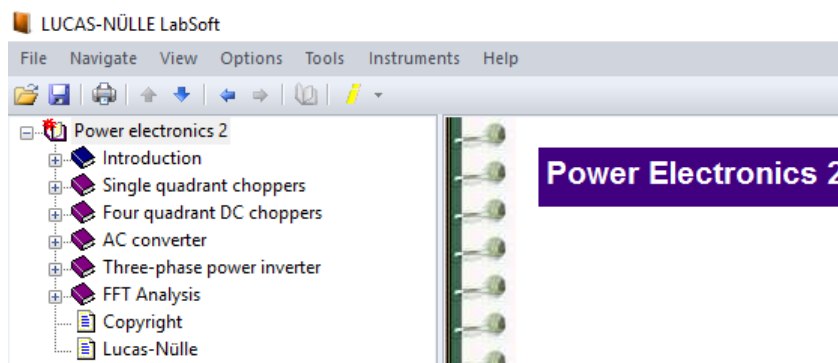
LUCAS-NÜLLE LabSoft

File Navigate View Options Tools Instruments Help

Power electronics 2
Introduction
Single quadrant choppers
Four quadrant DC choppers
AC converter
Three-phase power inverter
FFT Analysis
Copyright
Lucas-Nülle

Power Electronics 2